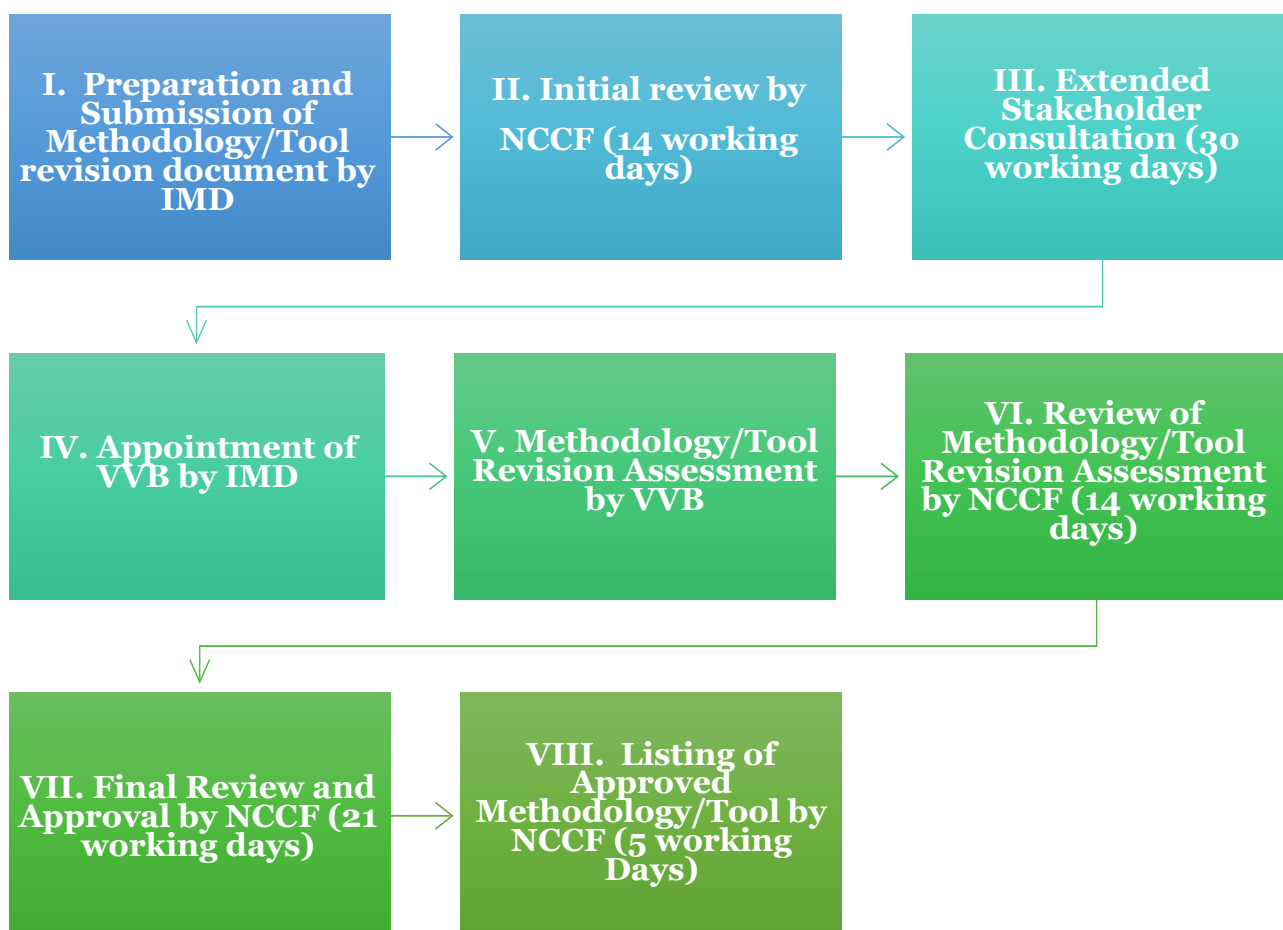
I. Preparation and Submission of Methodology/Tool revision document by IMD

II. Initial review by NCCF (14 working days)

III. Extended Stakeholder Consultation (30 working days)

IV. Appointment of VVB by IMD

V. Methodology/Tool Revision Assessment by VVB

VI. Review of Methodology/Tool Revision Assessment by NCCF (14 working days)

VII. Final Review and Approval by NCCF (21 working days)

VIII. Listing of Approved Methodology/Tool by NCCF (5 working Days)